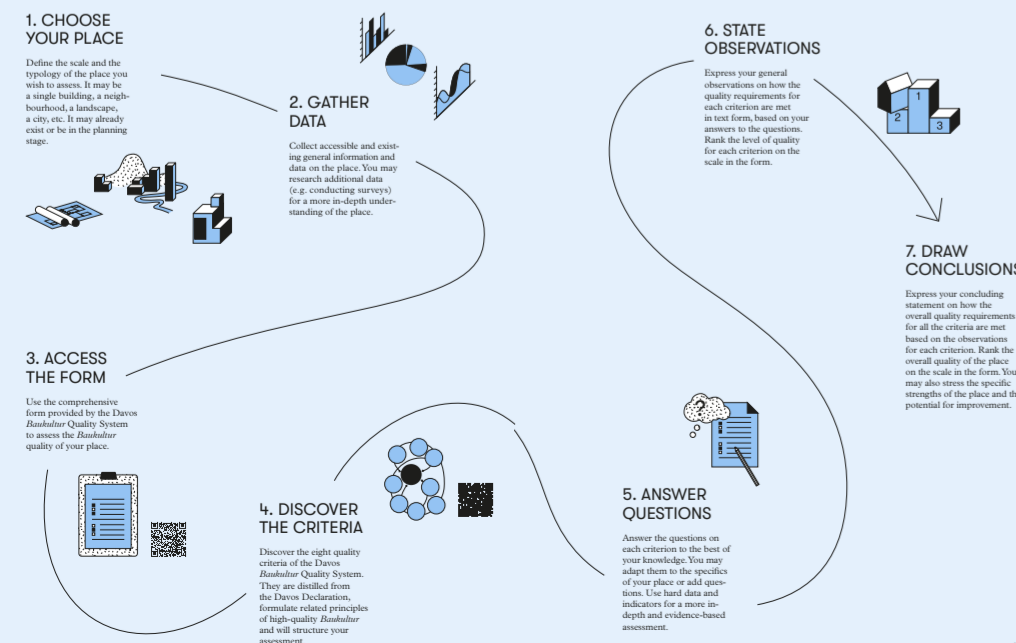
1. CHOOSE YOUR PLACE

Define the scale and the typology of the place you wish to assess. It may be a single building, a neighbourhood, a landscape, a city, etc. It may already exist or be in the planning stage.

2. GATHER DATA

Collect accessible and existing general information and data on the place. You may research additional data (e.g. conducting surveys) for a more in-depth understanding of the place.

3. ACCESS THE FORM

Use the comprehensive form provided by the Davos *Baukultur* Quality System to assess the *Baukultur* quality of your place.

4. DISCOVER THE CRITERIA

Discover the eight quality criteria of the Davos *Baukultur* Quality System. They are distilled from the Davos Declaration, formulate related principles of high-quality *Baukultur* and will structure your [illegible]

5. ANSWER QUESTIONS

Answer the questions on each criterion to the best of your knowledge. You may adapt them to the specifics of your place or add questions. Use hard data and indicators for a more in-depth and evidence-based assessment.

6. STATE OBSERVATIONS

Express your general observations on how the quality requirements for each criterion are met in text form, based on your answers to the questions. Rank the level of quality for each criterion on the scale in the form.

1
2
3

7. DRAW CONCLUSIONS

Express your concluding statement on how the overall quality requirements for all the criteria are met based on the observations for each criterion. Rank the overall quality of the place on the scale in the form. You may also stress the specific strengths of the place and the potential for improvement.